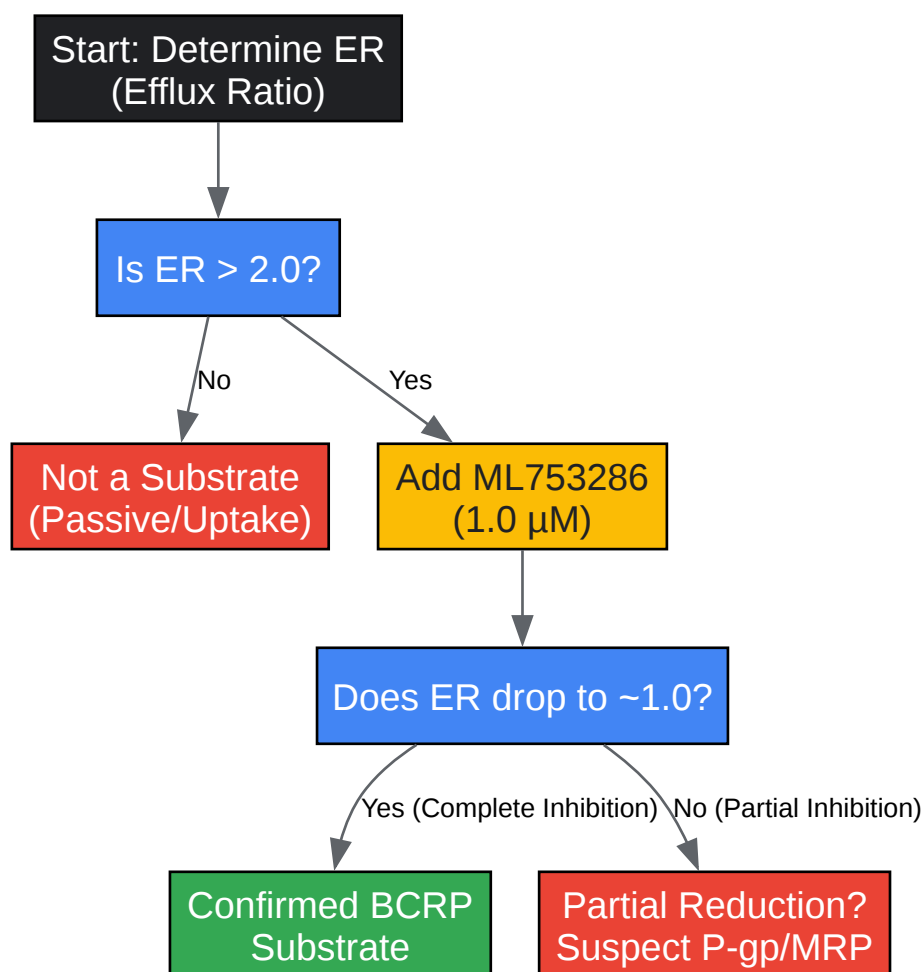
Start: Determine ER (Efflux Ratio)

Is ER > 2.0?

No

Yes

Not a Substrate (Passive/Uptake)

Add ML753286 (1.0 µM)

Does ER drop to ~1.0?

Yes (Complete Inhibition)

No (Partial Inhibition)

Confirmed BCRP Substrate

Partial Reduction? Suspect P-gp/MRP